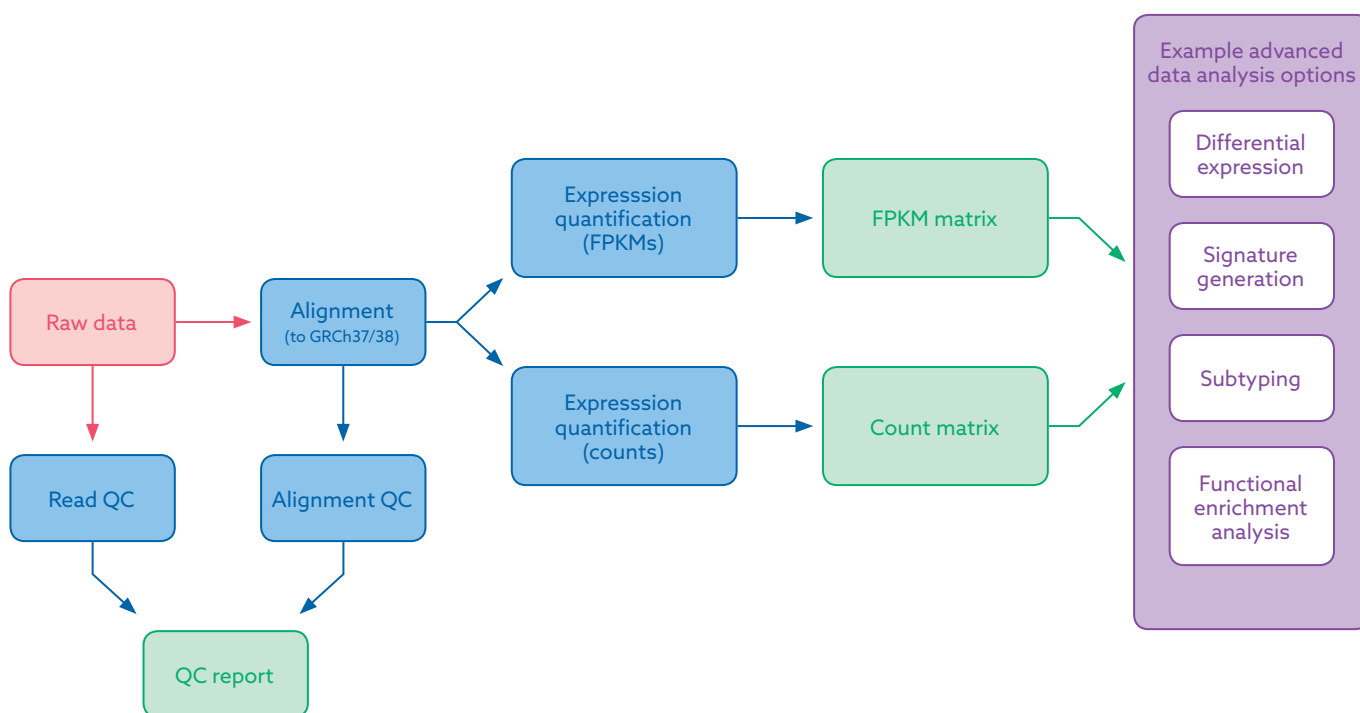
Raw data

Alignment
(to GRCh37/38)

Read QC

Alignment QC

QC report

Expresssion quantification (FPKMs)

Expresssion quantification (counts)

FPKM matrix

Count matrix

Example advanced data analysis options

Differential expression

Signature generation

Subtyping

Functional enrichment analysis